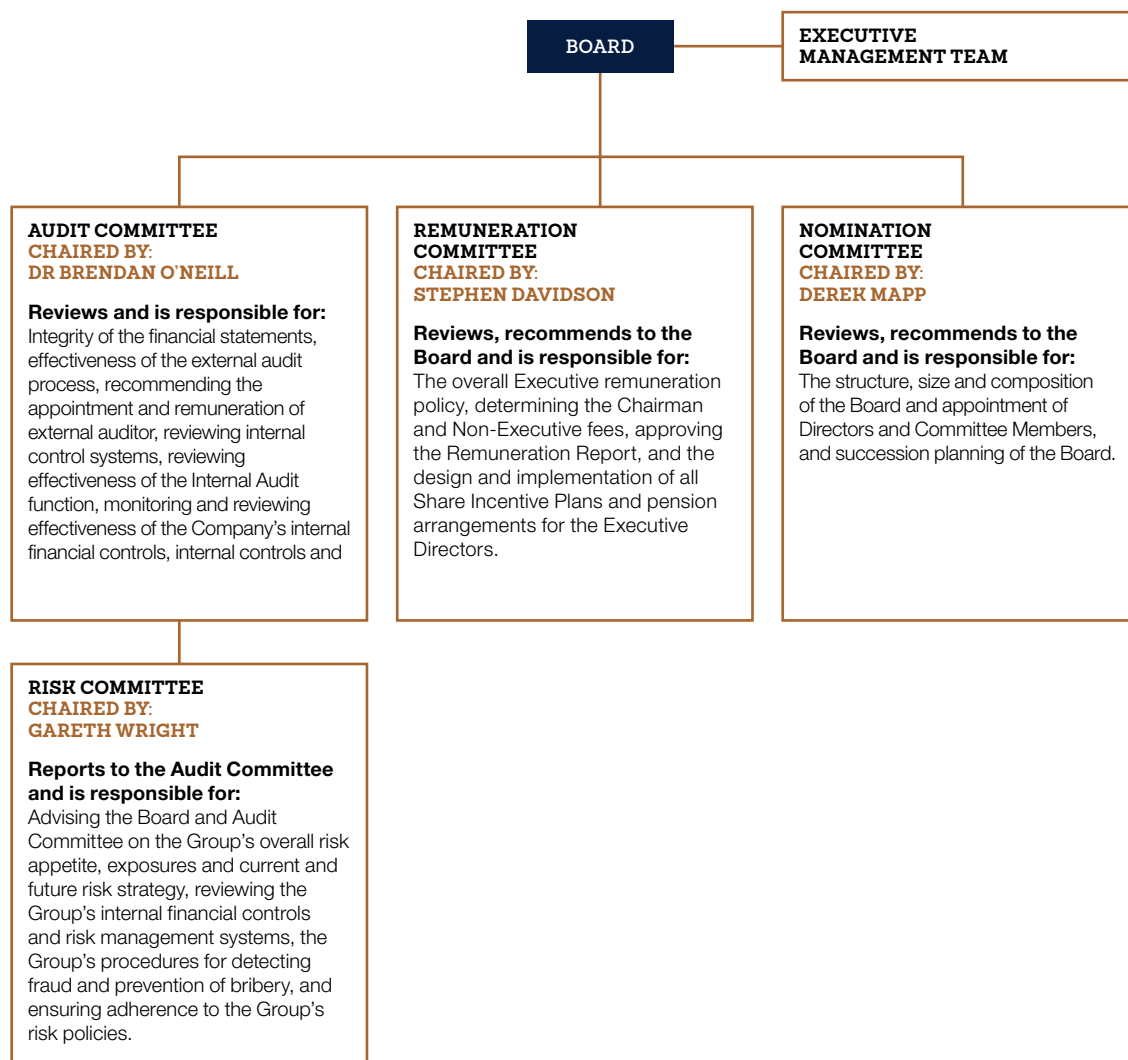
BOARD

EXECUTIVE MANAGEMENT TEAM

AUDIT COMMITTEE
CHAIRED BY:
DR BRENDAN O'NEILL

Reviews and is responsible for:
Integrity of the financial statements, effectiveness of the external audit process, recommending the appointment and remuneration of external auditor, reviewing internal control systems, reviewing effectiveness of the Internal Audit function, monitoring and reviewing effectiveness of the Company's internal financial controls, internal controls and

REMUNERATION COMMITTEE
CHAIRED BY:
STEPHEN DAVIDSON

Reviews, recommends to the Board and is responsible for:
The overall Executive remuneration policy, determining the Chairman and Non-Executive fees, approving the Remuneration Report, and the design and implementation of all Share Incentive Plans and pension arrangements for the Executive Directors.

NOMINATION COMMITTEE
CHAIRED BY:
DEREK MAPP

Reviews, recommends to the Board and is responsible for:
The structure, size and composition of the Board and appointment of Directors and Committee Members, and succession planning of the Board.

RISK COMMITTEE
CHAIRED BY:
GARETH WRIGHT

Reports to the Audit Committee and is responsible for:
Advising the Board and Audit Committee on the Group's overall risk appetite, exposures and current and future risk strategy, reviewing the Group's internal financial controls and risk management systems, the Group's procedures for detecting fraud and prevention of bribery, and ensuring adherence to the Group's risk policies.